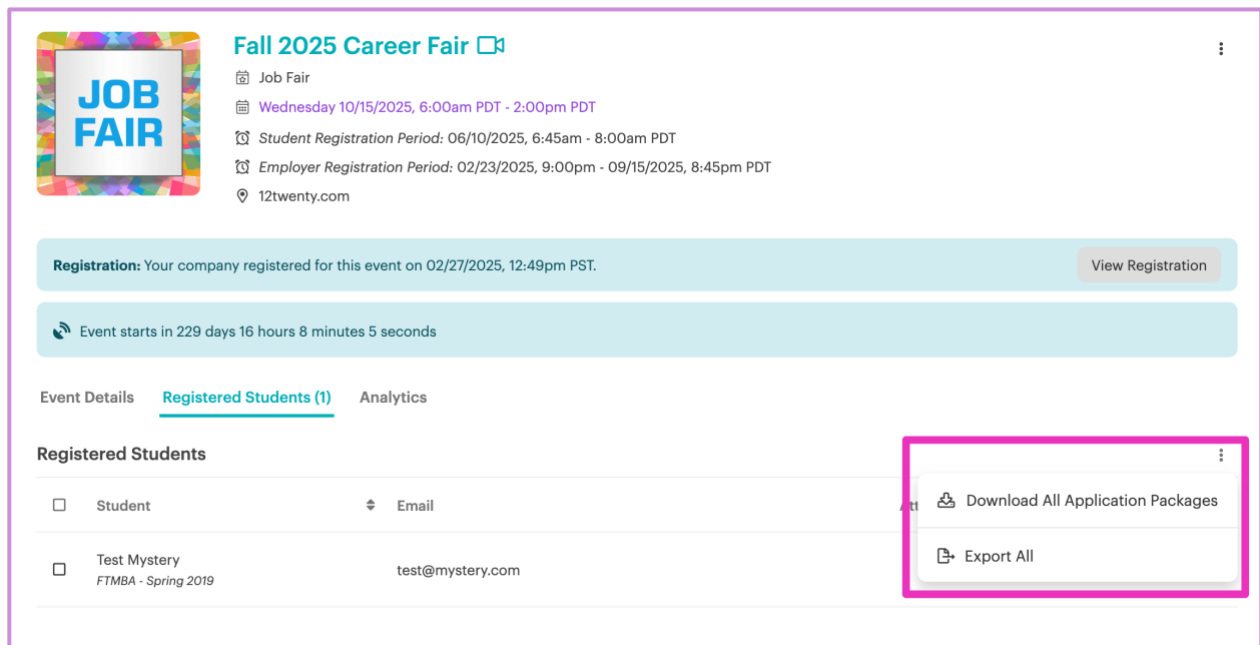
JOB FAIR

Fall 2025 Career Fair

Job Fair

Wednesday 10/15/2025, 6:00am PDT - 2:00pm PDT

*Student Registration Period:* 06/10/2025, 6:45am - 8:00am PDT

*Employer Registration Period:* 02/23/2025, 9:00pm - 09/15/2025, 8:45pm PDT

12twenty.com

**Registration:** Your company registered for this event on 02/27/2025, 12:49pm PST.

View Registration

Event starts in 229 days 16 hours 8 minutes 5 seconds

Event Details Registered Students (1) Analytics

Registered Students

| | Student | Email | Att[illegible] |
|---|---|---|---|
| | Test Mystery *FTMBA - Spring 2019* | test@mystery.com | |

Download All Application Packages

Export All